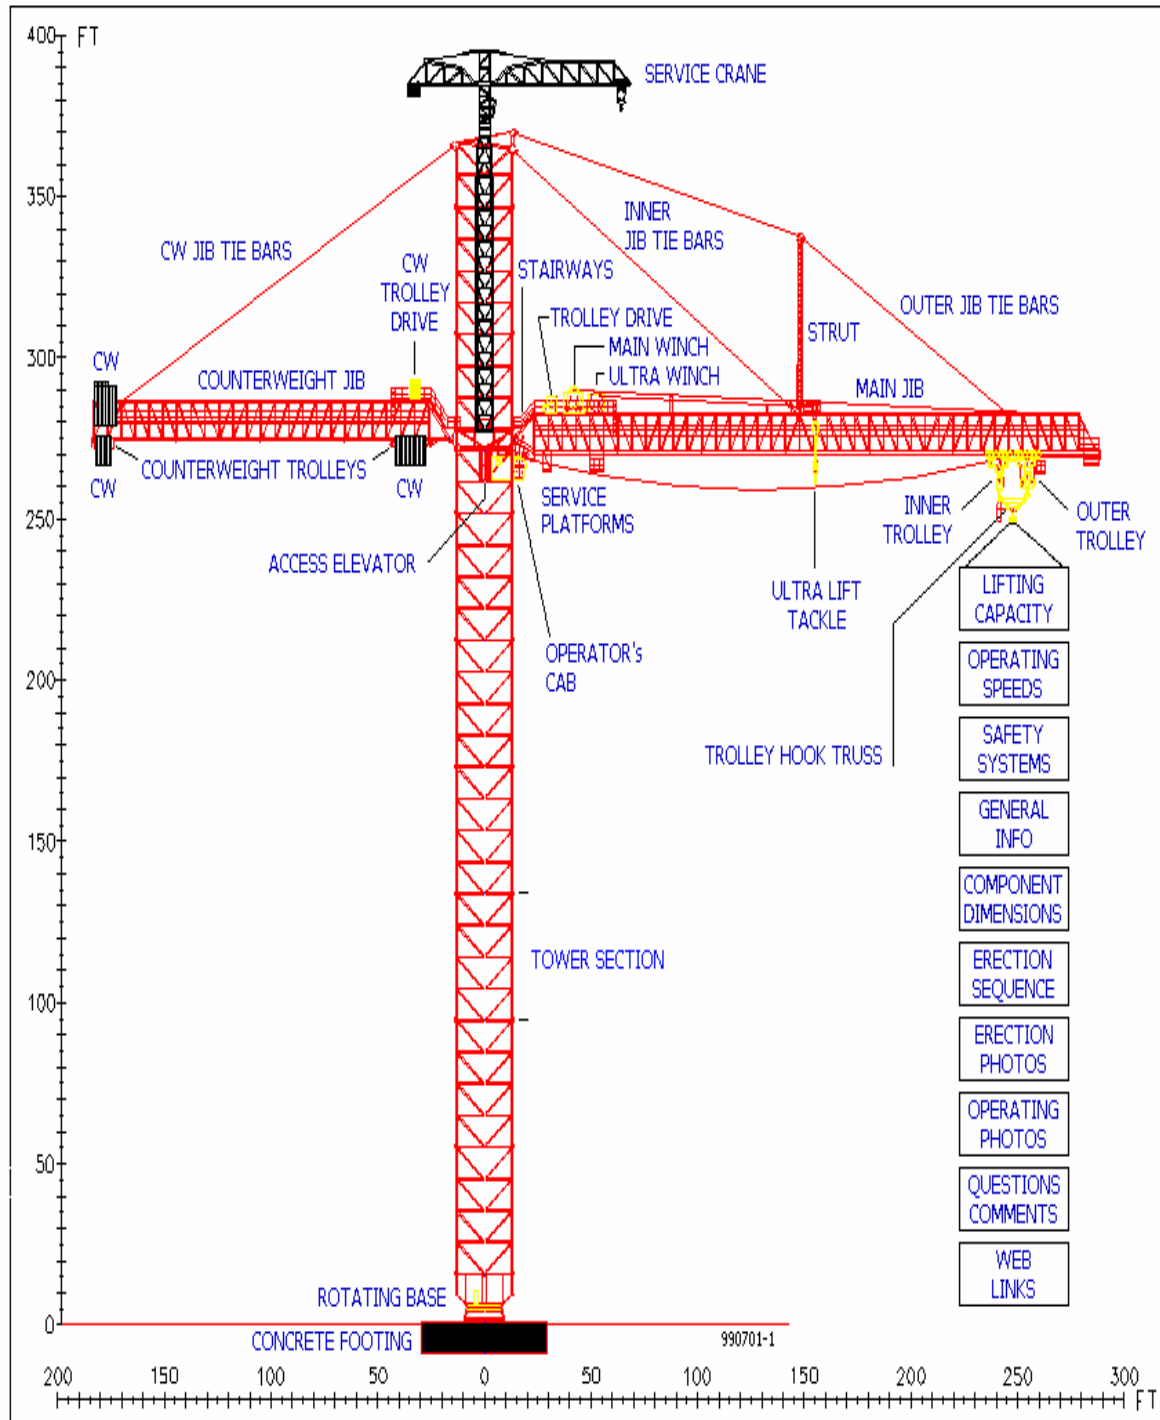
400 FT
350
300
250
200
150
100
50
0

SERVICE CRANE
CW JIB TIE BARS
INNER JIB TIE BARS
STAIRWAYS
CW TROLLEY DRIVE
TROLLEY DRIVE
MAIN WINCH
ULTRA WINCH
STRUT
OUTER JIB TIE BARS
CW
COUNTERWEIGHT JIB
MAIN JIB
CW
COUNTERWEIGHT TROLLEYS
CW
SERVICE PLATFORMS
INNER TROLLEY
OUTER TROLLEY
ACCESS ELEVATOR
ULTRA LIFT TACKLE
OPERATOR's CAB
TROLLEY HOOK TRUSS
TOWER SECTION
ROTATING BASE
CONCRETE FOOTING
990701-1

LIFTING CAPACITY
OPERATING SPEEDS
SAFETY SYSTEMS
GENERAL INFO
COMPONENT DIMENSIONS
ERECTION SEQUENCE
ERECTION PHOTOS
OPERATING PHOTOS
QUESTIONS COMMENTS
WEB LINKS

200 150 100 50 0 50 100 150 200 250 300 FT